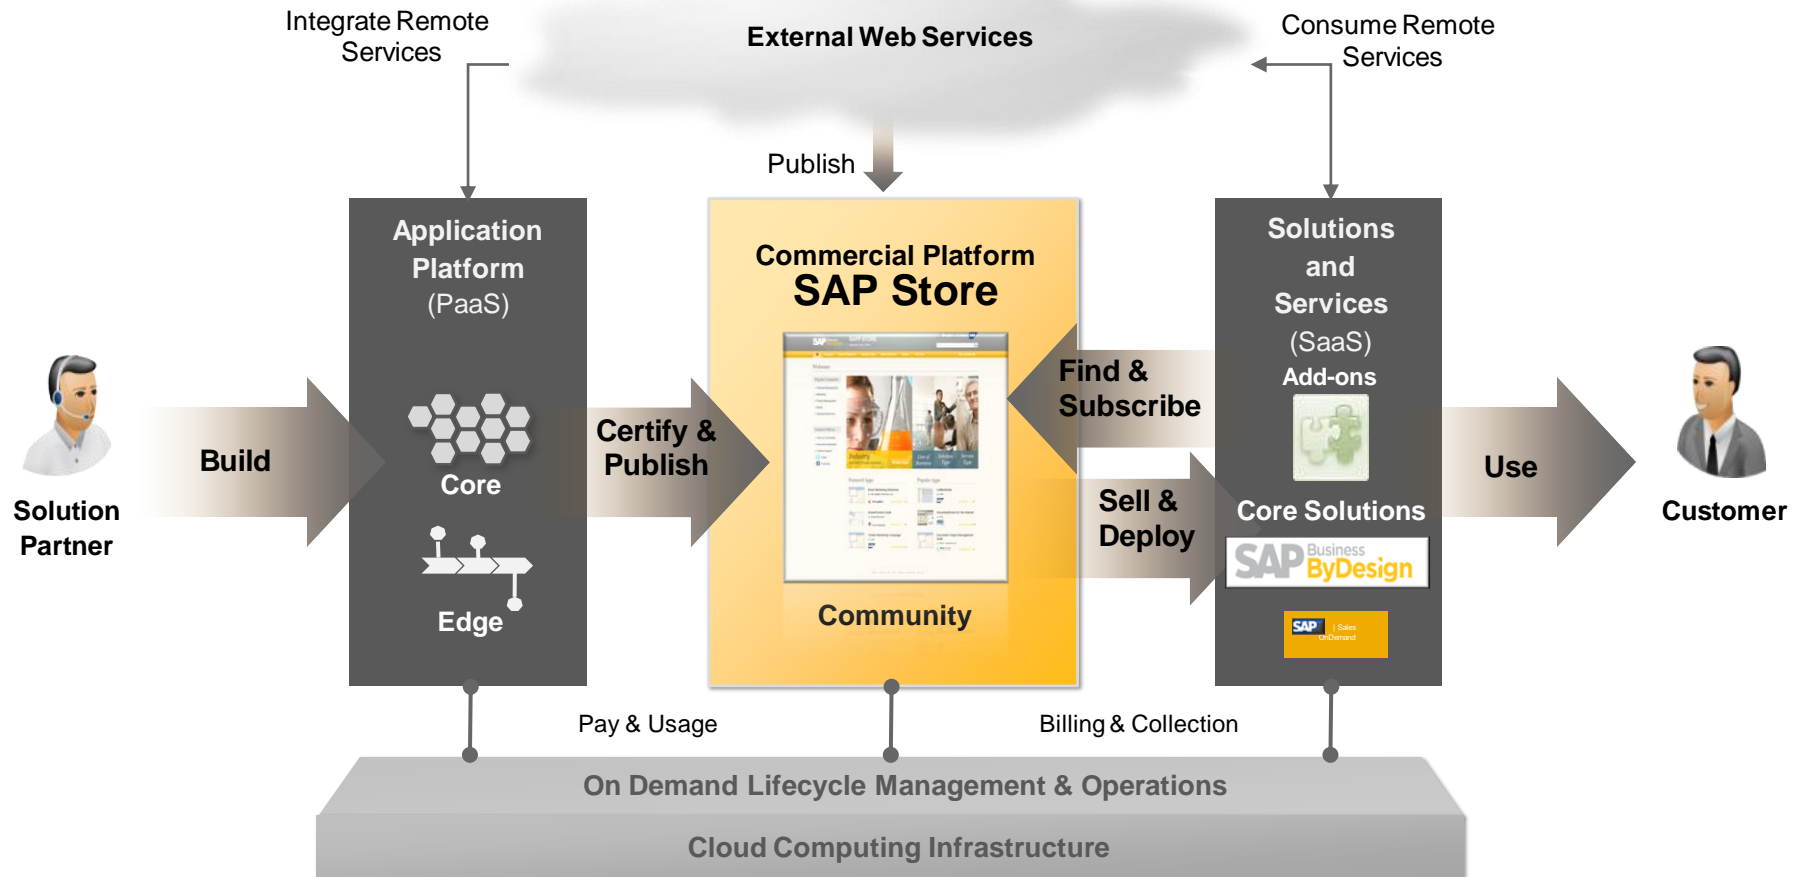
Integrate Remote Services

External Web Services

Consume Remote Services

Publish

Application Platform (PaaS)

Core

Edge

Commercial Platform
SAP Store

Community

Solutions and Services (SaaS)

Add-ons

Core Solutions

SAP Business ByDesign

SAP | Sales OnDemand

Solution Partner

Build

Certify & Publish

Find & Subscribe

Sell & Deploy

Use

Customer

Pay & Usage

Billing & Collection

On Demand Lifecycle Management & Operations

Cloud Computing Infrastructure